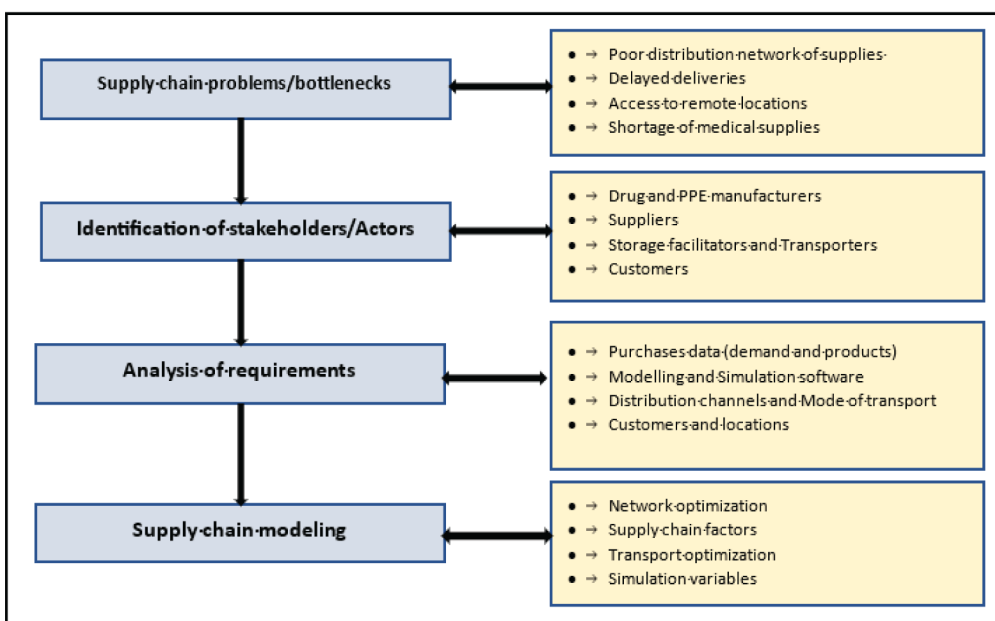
Supply·chain·problems/bottlenecks

- → Poor·distribution·network·of·supplies·
- → Delayed·deliveries
- → Access·to·remote·locations
- → Shortage·of·medical·supplies

Identification·of·stakeholders/Actors

- → Drug·and·PPE·manufacturers
- → Suppliers
- → Storage·facilitators·and·Transporters
- → Customers

Analysis·of·requirements

- → Purchases·data·(demand·and·products)
- → Modelling·and·Simulation·software
- → Distribution·channels·and·Mode·of·transport
- → Customers·and·locations

Supply·chain·modeling

- → Network·optimization
- → Supply·chain·factors
- → Transport·optimization
- → Simulation·variables